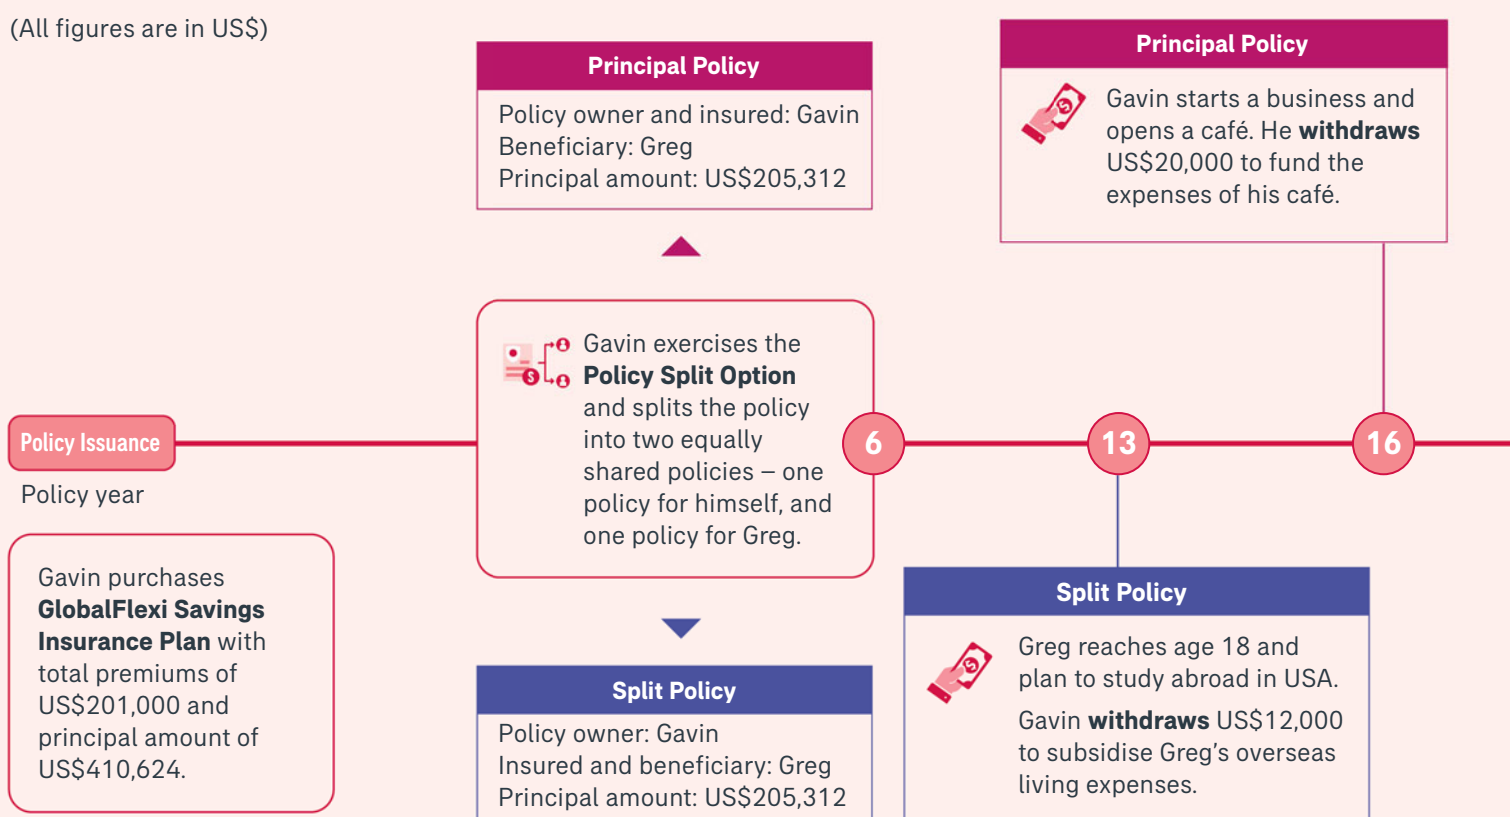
(All figures are in US$)

Principal Policy

Policy owner and insured: Gavin
Beneficiary: Greg
Principal amount: US$205,312

Principal Policy

Gavin starts a business and opens a café. He **withdraws** US$20,000 to fund the expenses of his café.

Policy Issuance

Policy year

Gavin exercises the **Policy Split Option** and splits the policy into two equally shared policies – one policy for himself, and one policy for Greg.

6

13

16

Gavin purchases **GlobalFlexi Savings Insurance Plan** with total premiums of US$201,000 and principal amount of US$410,624.

Split Policy

Policy owner: Gavin
Insured and beneficiary: Greg
Principal amount: US$205,312

Split Policy

Greg reaches age 18 and plan to study abroad in USA.

Gavin **withdraws** US$12,000 to subsidise Greg's overseas living expenses.